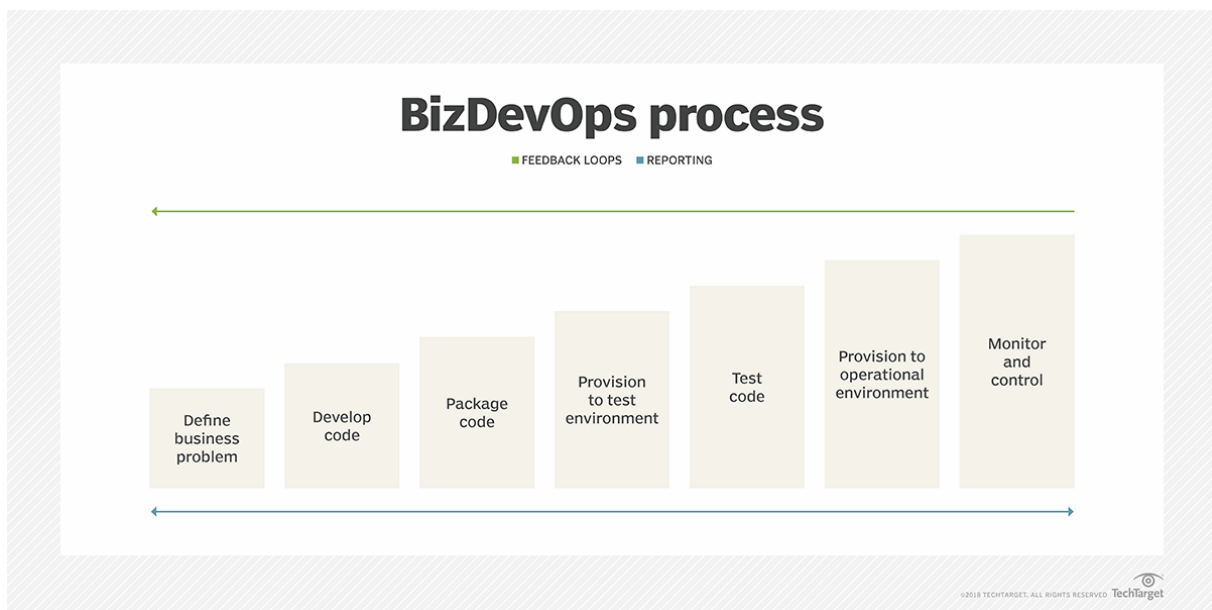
BizDevOps process

■ FEEDBACK LOOPS ■ REPORTING

Define business problem

Develop code

Package code

Provision to test environment

Test code

Provision to operational environment

Monitor and control

©2018 TECHTARGET. ALL RIGHTS RESERVED TechTarget